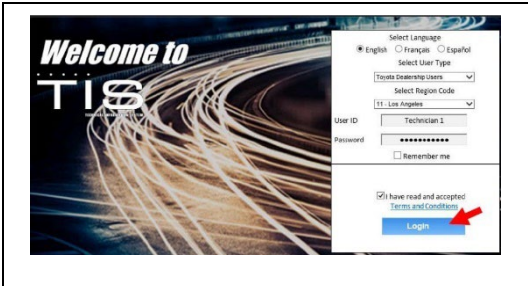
Welcome to

TIS

Select Language

English Français Español

Select User Type

Toyota Dealership Users

Select Region Code

11 - Los Angeles

User ID Technician 1

Password ••••••••••••

Remember me

I have read and accepted Terms and Conditions

Login